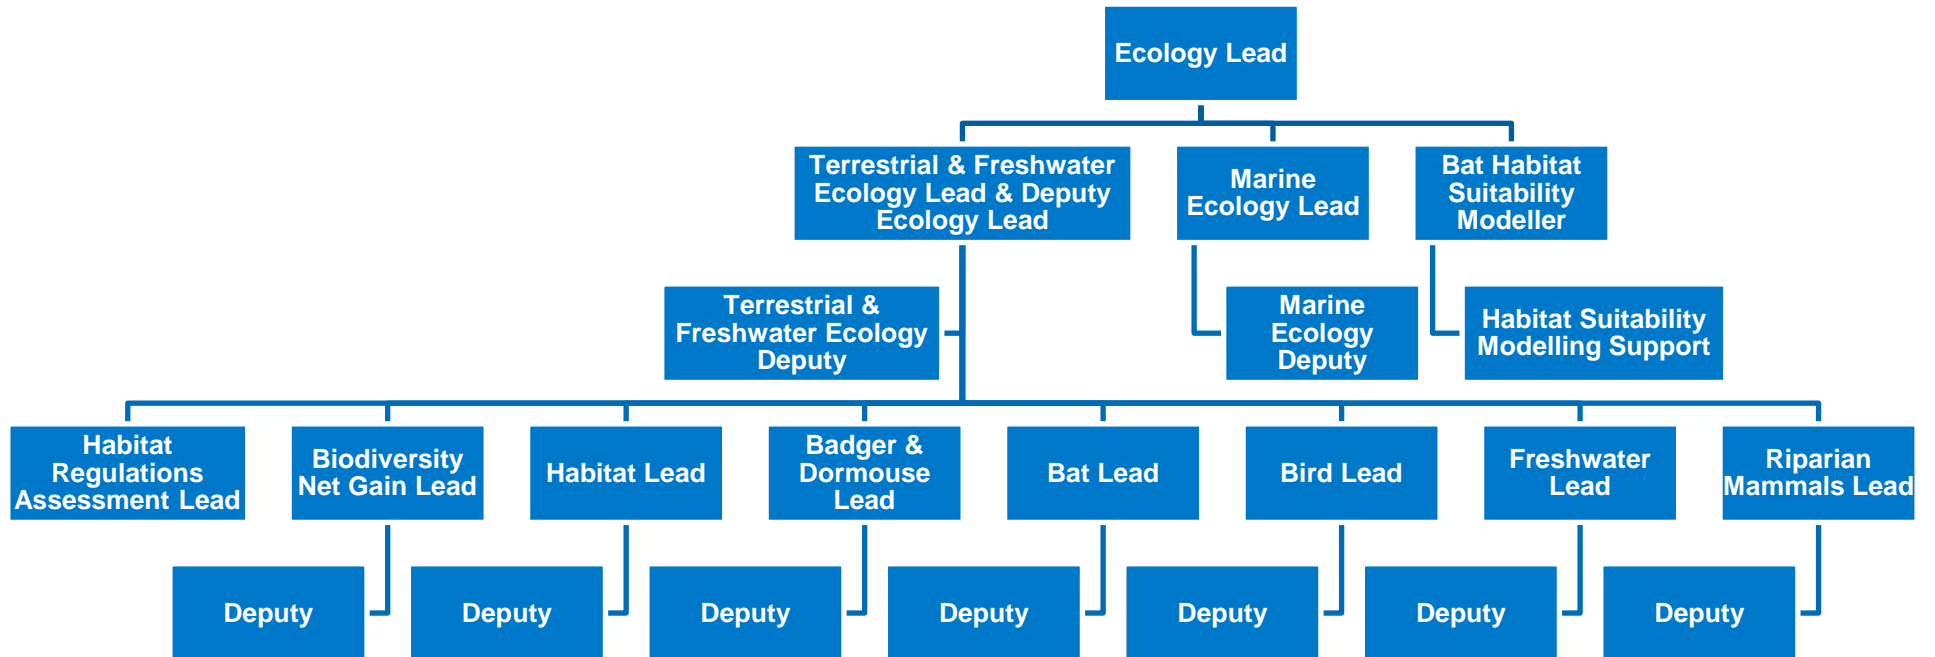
Ecology Lead

Terrestrial & Freshwater Ecology Lead & Deputy Ecology Lead

Marine Ecology Lead

Bat Habitat Suitability Modeller

Terrestrial & Freshwater Ecology Deputy

Marine Ecology Deputy

Habitat Suitability Modelling Support

Habitat Regulations Assessment Lead

Biodiversity Net Gain Lead

Habitat Lead

Badger & Dormouse Lead

Bat Lead

Bird Lead

Freshwater Lead

Riparian Mammals Lead

Deputy

Deputy

Deputy

Deputy

Deputy

Deputy

Deputy